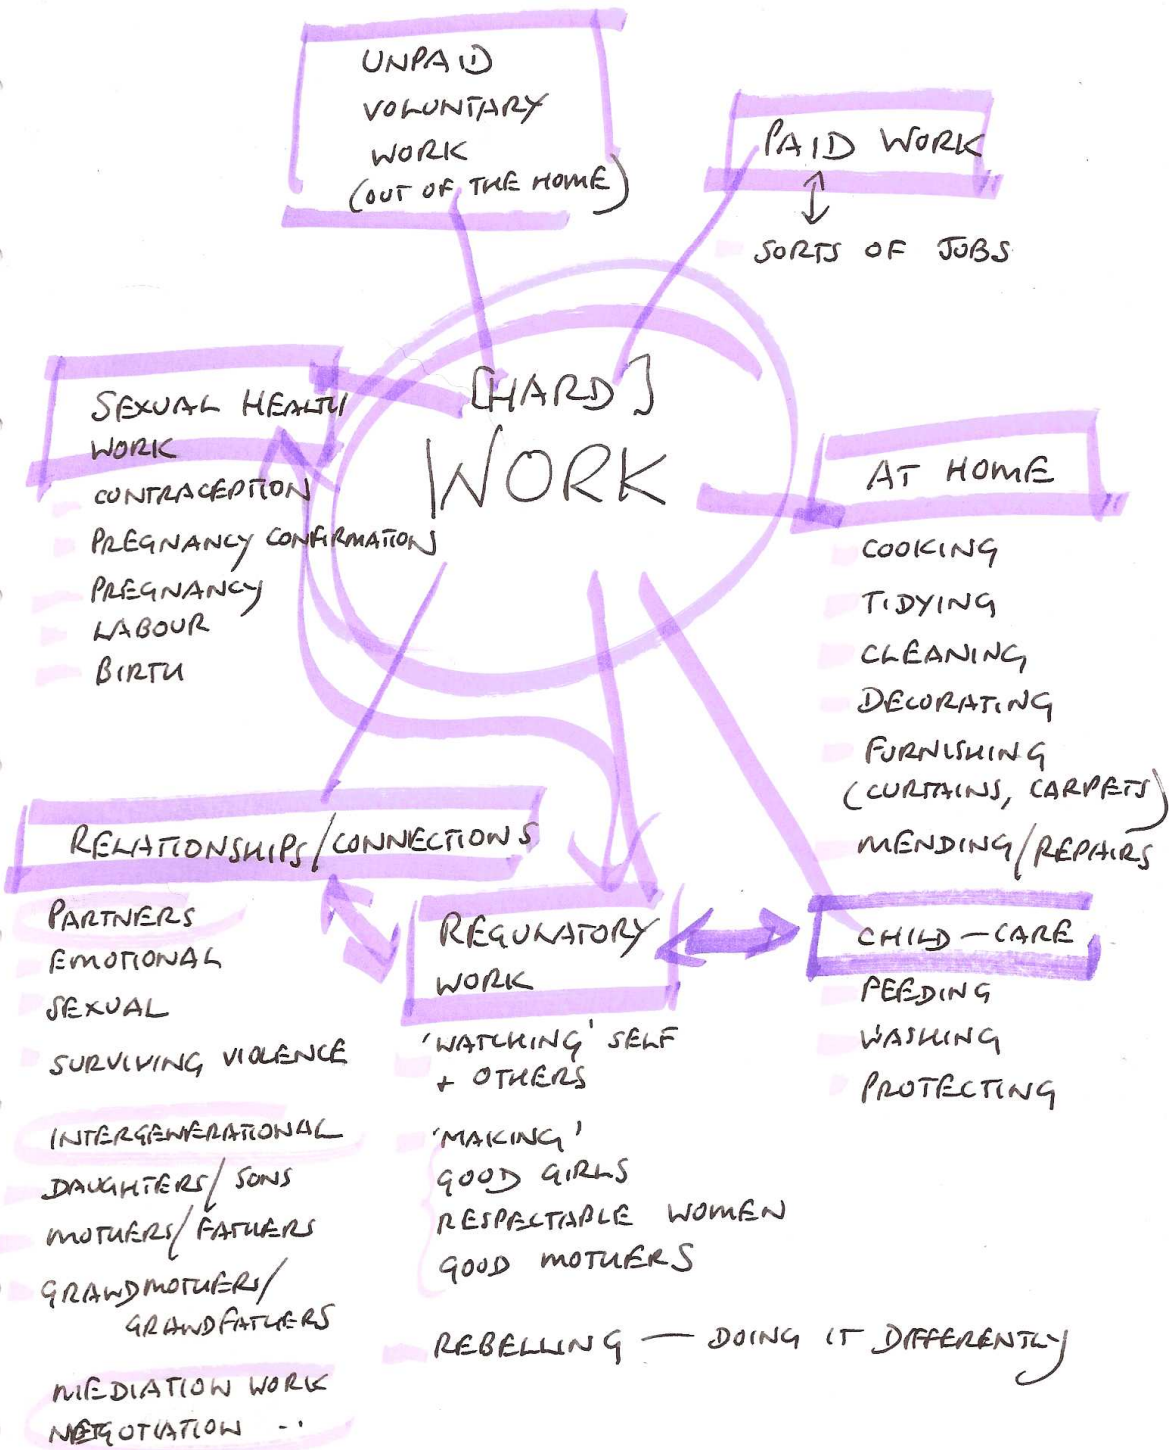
UNPAID
VOLUNTARY
WORK
(OUT OF THE HOME)

PAID WORK
SORTS OF JOBS

[HARD]
WORK

SEXUAL HEALTH
WORK
CONTRACEPTION
PREGNANCY CONFIRMATION
PREGNANCY
LABOUR
BIRTH

AT HOME
COOKING
TIDYING
CLEANING
DECORATING
FURNISHING
(CURTAINS, CARPETS)
MENDING/REPAIRS

RELATIONSHIPS/CONNECTIONS
PARTNERS
EMOTIONAL
SEXUAL
SURVIVING VIOLENCE

INTERGENERATIONAL
DAUGHTERS/SONS
MOTHERS/FATHERS
GRANDMOTHERS/
GRANDFATHERS

MEDIATION WORK
NEGOTIATION -

REGULATORY
WORK
'WATCHING' SELF
+ OTHERS

'MAKING'
GOOD GIRLS
RESPECTABLE WOMEN
GOOD MOTHERS

REBELLING — DOING IT DIFFERENTLY

CHILD-CARE
FEEDING
WASHING
PROTECTING